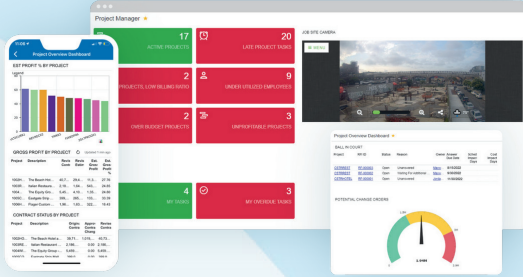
Project Manager

17
ACTIVE PROJECTS

20
LATE PROJECT TASKS

2
PROJECTS, LOW BILLING RATIO

9
UNDER UTILIZED EMPLOYEES

2
OVER BUDGET PROJECTS

3
UNPROFITABLE PROJECTS

4
MY SHIRS

3
MY OVERDUE TASKS

JOB SITE CAMERA

Project Overview Dashboard

EST PROFIT % BY PROJECT

Legend

100
80
60
40
20
0

GROSS PROFIT BY PROJECT

Updated 1 min ago

| Project | Description | Revis Costs | Revis Budget | Est Gross Profit | Est Gross Profit % |
|---|---|---|---|---|---|
| 10GH... | The Beach Hot... | 40,7... | 28,4... | 11,2... | 27.76 |
| 10GH... | Italian Restaurant... | 2,18... | 1,64... | 542,... | 24.76 |
| 10GH... | The Equity Grou... | 1,75... | 1,24... | 504,... | 26.76 |
| 10GH... | Eastgate Strip... | 5,49... | 3,64... | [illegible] | 33.76 |
| 10GH... | Phase Eastham... | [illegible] | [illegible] | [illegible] | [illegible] |

CONTRACT STATUS BY PROJECT

| Project | Description | Origin Contra | Appro Contra Chang | Revise Contra |
|---|---|---|---|---|
| 10GH... | The Beach Hotel a... | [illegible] | 0.00 | 40,7... |
| 10GH... | Italian Restaurant... | 2,180... | 0.00 | 2,180... |
| 10GH... | The Equity Group... | 1,750... | 0.00 | 1,750... |
| 10GH... | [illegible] | 5,450... | 0.00 | 5,450... |

Project Overview Dashboard

BALL IN COURT

| Project | RFI ID | Status | Reason | Owner | Answer Due Date | Sched Impact Days | Cost Impact Days |
|---|---|---|---|---|---|---|---|
| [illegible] | RFI-000001 | Open | Unanswered | Maria | 4/18/2022 | | |
| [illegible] | RFI-000002 | Open | Waiting For Additiona... | Maria | 4/18/2022 | | |
| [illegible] | RFI-000003 | Open | Unanswered | Maria | 11/30/2023 | | |

POTENTIAL CHANGE ORDERS